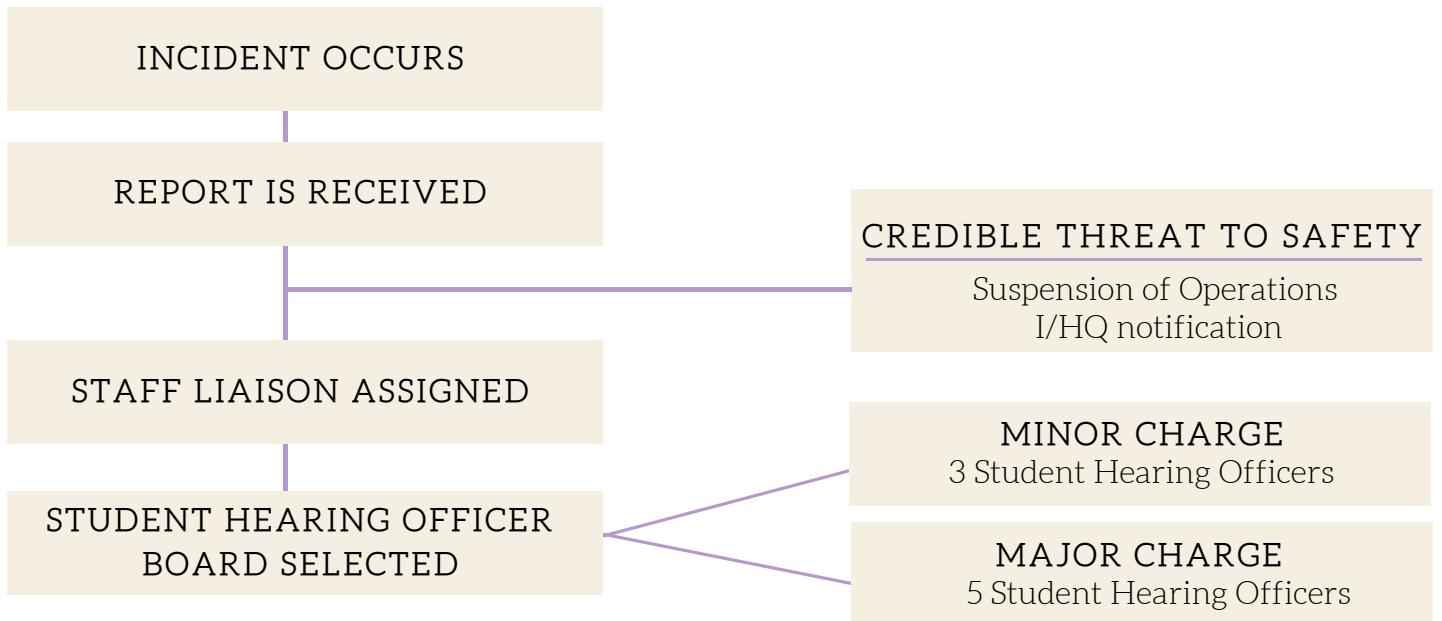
INCIDENT OCCURS

REPORT IS RECEIVED

CREDIBLE THREAT TO SAFETY

Suspension of Operations
I/HQ notification

STAFF LIAISON ASSIGNED

MINOR CHARGE
3 Student Hearing Officers

STUDENT HEARING OFFICER BOARD SELECTED

MAJOR CHARGE
5 Student Hearing Officers